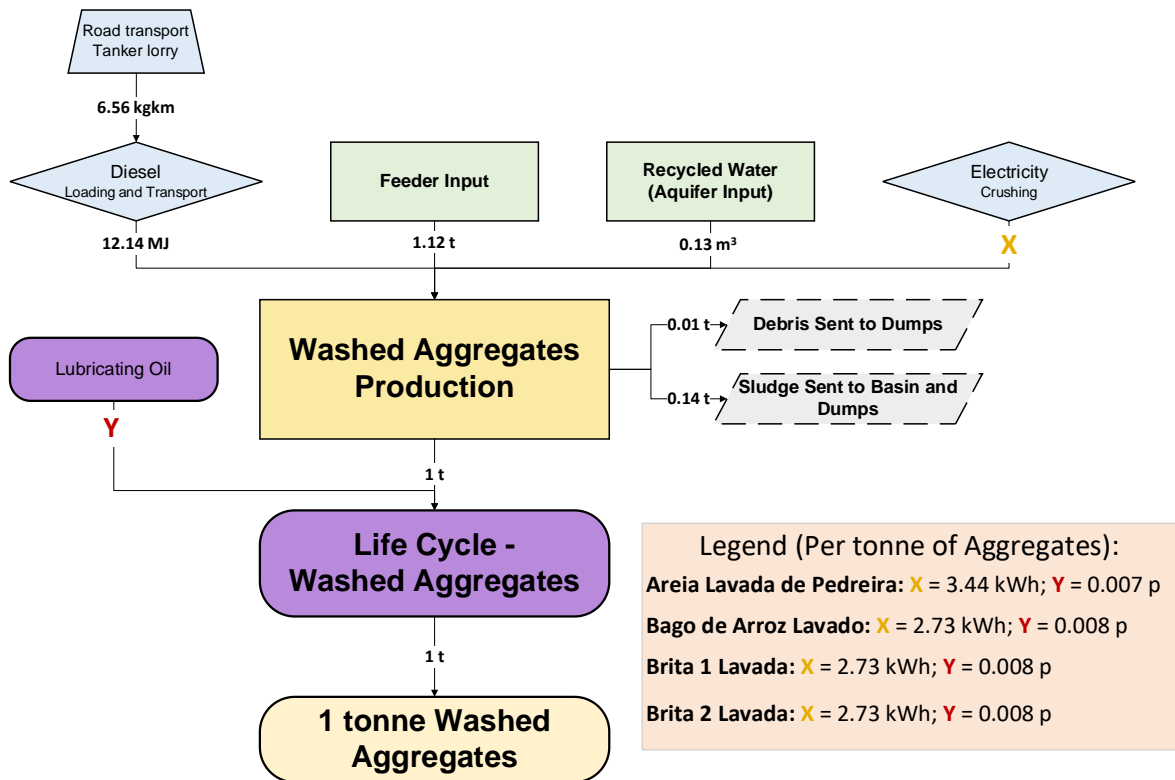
Road transport
Tanker lorry

6.56 kgkm

Diesel
Loading and Transport

12.14 MJ

Feeder Input

1.12 t

Recycled Water
(Aquifer Input)

0.13 m³

Electricity
Crushing

X

Washed Aggregates Production

0.01 t Debris Sent to Dumps

0.14 t Sludge Sent to Basin and Dumps

Lubricating Oil

Y

1 t

Life Cycle - Washed Aggregates

1 t

1 tonne Washed Aggregates

Legend (Per tonne of Aggregates):

Areia Lavada de Pedreira: X = 3.44 kWh; Y = 0.007 p

Bago de Arroz Lavado: X = 2.73 kWh; Y = 0.008 p

Brita 1 Lavada: X = 2.73 kWh; Y = 0.008 p

Brita 2 Lavada: X = 2.73 kWh; Y = 0.008 p